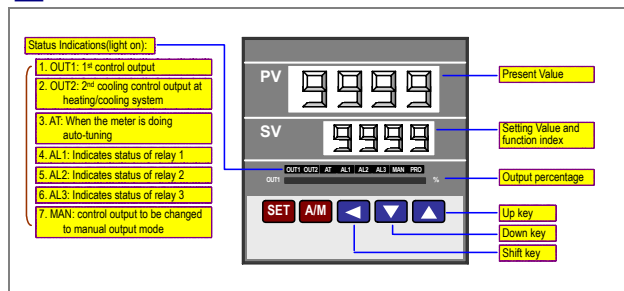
Status Indications(light on):

1. OUT1: 1st control output

2. OUT2: 2nd cooling control output at heating/cooling system

3. AT: When the meter is doing auto-tuning

4. AL1: Indicates status of relay 1

5. AL2: Indicates status of relay 2

6. AL3: Indicates status of relay 3

7. MAN: control output to be changed to manual output mode

PV 9999

SV 9999

OUT1 OUT2 AT AL1 AL2 AL3 MAN PRO

OUT1 %

SET A/M

Present Value

Setting Value and function index

Output percentage

Up key

Down key

Shift key